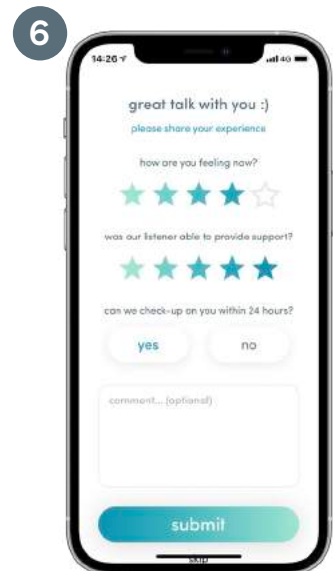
6

14:26

4G

great talk with you :)

please share your experience

how are you feeling now?

was our listener able to provide support?

can we check-up on you within 24 hours?

yes

no

comment... (optional)

submit

skip